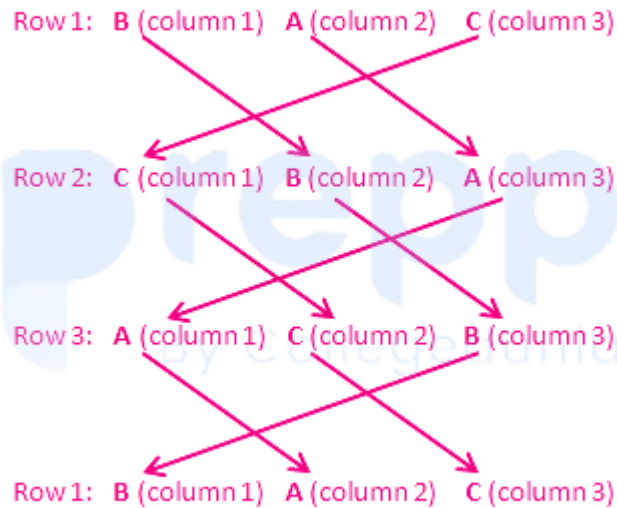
Row 1: B (column 1) A (column 2) C (column 3)

Row 2: C (column 1) B (column 2) A (column 3)

Row 3: A (column 1) C (column 2) B (column 3)

Row 1: B (column 1) A (column 2) C (column 3)

prepp
By Collegedunia